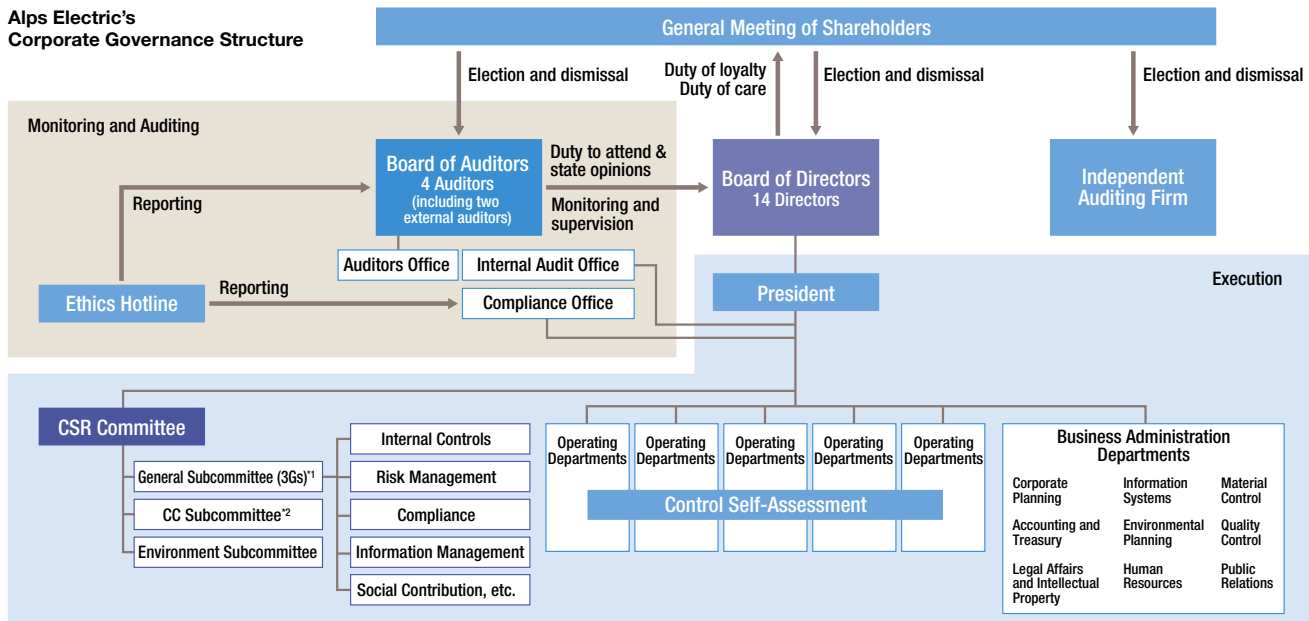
Alps Electric's
Corporate Governance Structure

General Meeting of Shareholders

Election and dismissal

Duty of loyalty
Duty of care

Election and dismissal

Election and dismissal

Monitoring and Auditing

Board of Auditors
4 Auditors
(including two external auditors)

Duty to attend & state opinions

Monitoring and supervision

Board of Directors
14 Directors

Independent Auditing Firm

Reporting

Auditors Office

Internal Audit Office

Execution

Ethics Hotline

Reporting

Compliance Office

President

CSR Committee

General Subcommittee (3Gs)*1

CC Subcommittee*2

Environment Subcommittee

Internal Controls

Risk Management

Compliance

Information Management

Social Contribution, etc.

Operating Departments

Operating Departments

Operating Departments

Operating Departments

Operating Departments

Control Self-Assessment

Business Administration Departments

Corporate Planning

Information Systems

Material Control

Accounting and Treasury

Environmental Planning

Quality Control

Legal Affairs and Intellectual Property

Human Resources

Public Relations